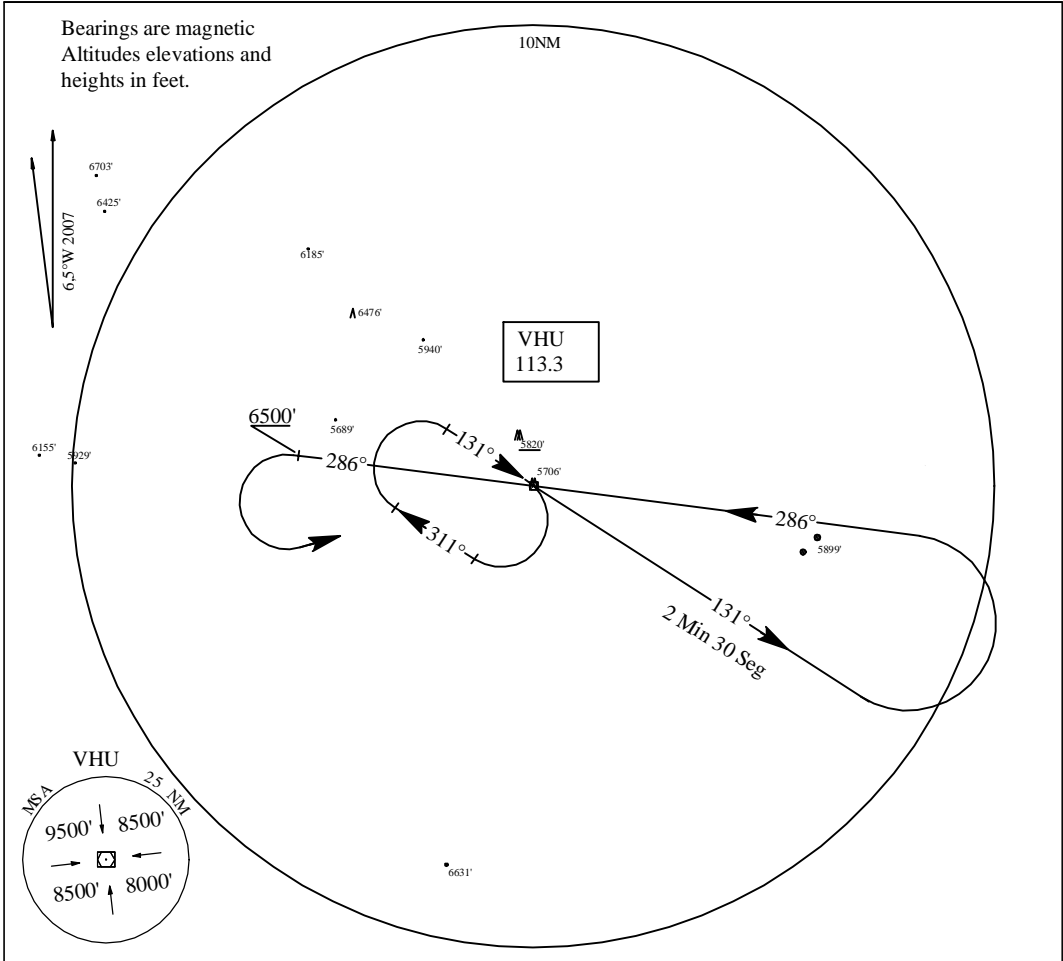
Bearings are magnetic
Altitudes elevations and heights in feet.

10NM

6,5°W 2007

6703'
6425'
6185'
6476'
5940'

VHU
113.3

6500'
5689'
131°
5820'
6155'
5929'
286°
5706'
286°
5899'
311°
131°
2 Min 30 Seg

VHU
MSA
25 NM
9500'
8500'
8500'
8000'

6631'